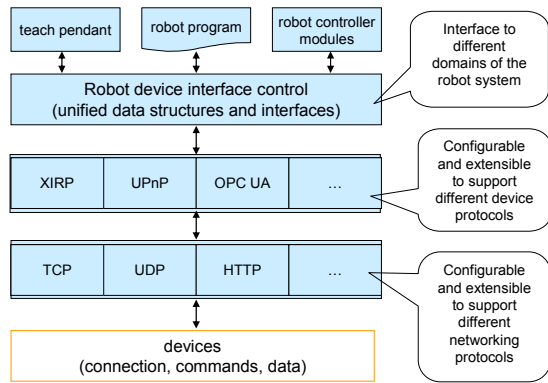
teach pendant

robot program

robot controller modules

Interface to different domains of the robot system

Robot device interface control
(unified data structures and interfaces)

| XIRP | UPnP | OPC UA | … |
|---|---|---|---|

Configurable and extensible to support different device protocols

| TCP | UDP | HTTP | … |
|---|---|---|---|

Configurable and extensible to support different networking protocols

devices
(connection, commands, data)